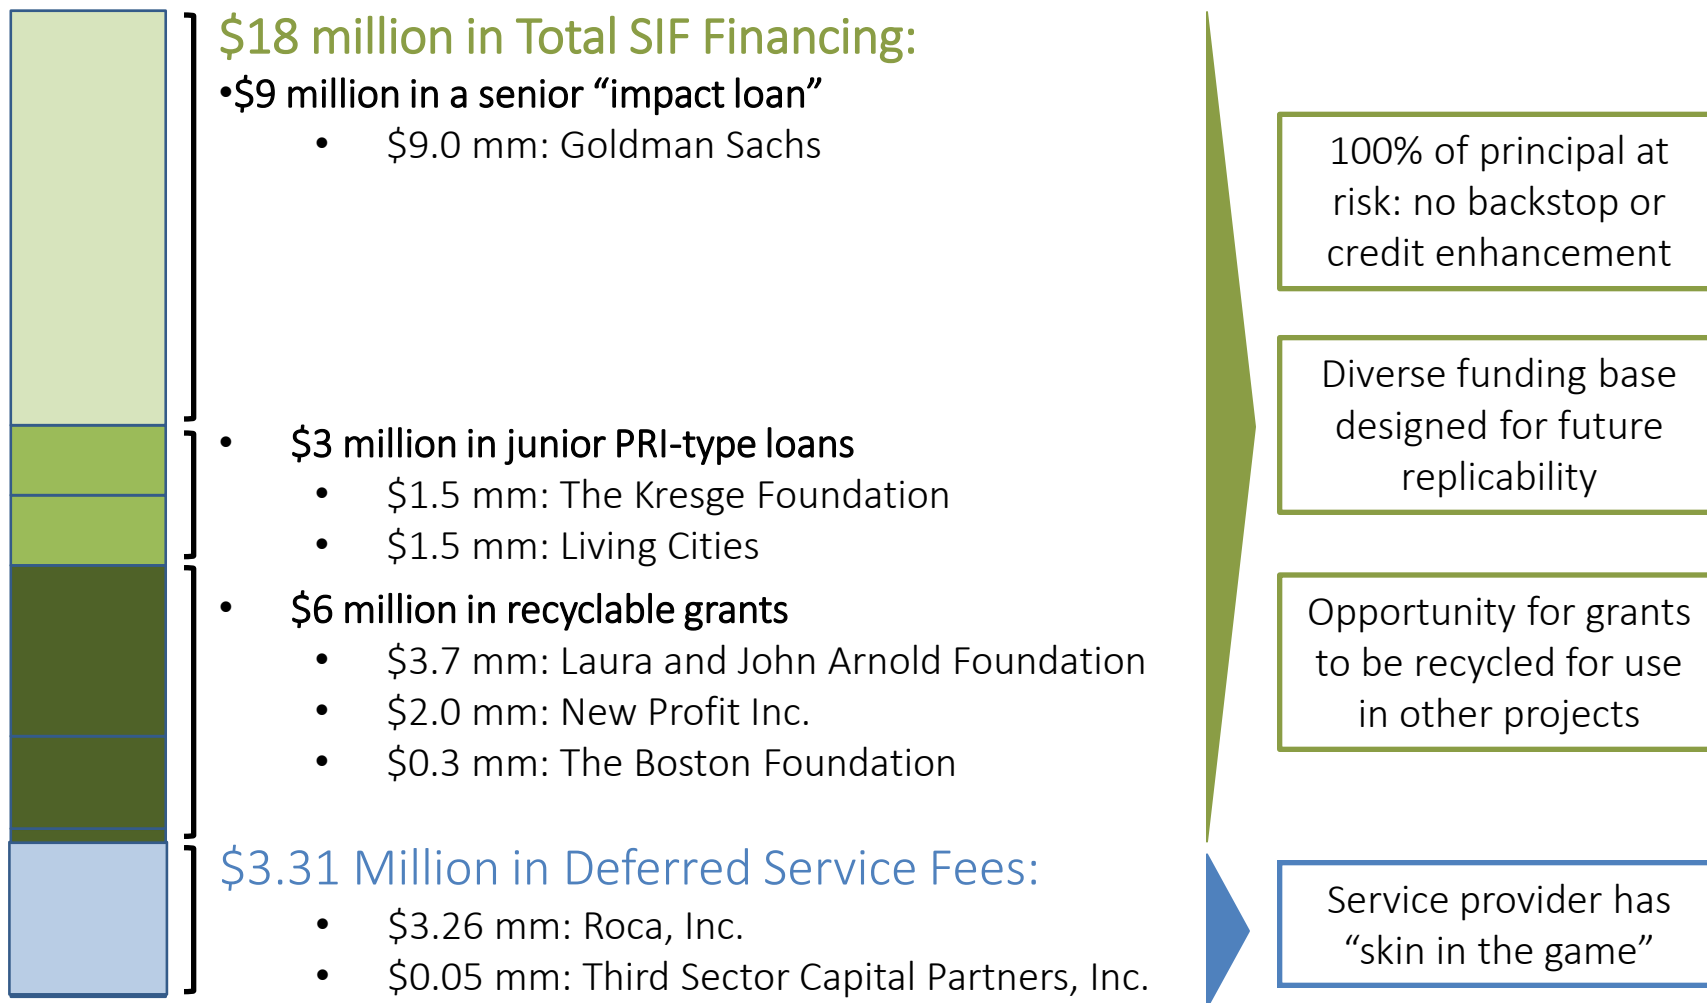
$18 million in Total SIF Financing:

•$9 million in a senior “impact loan”

• $9.0 mm: Goldman Sachs

• $3 million in junior PRI-type loans

• $1.5 mm: The Kresge Foundation

• $1.5 mm: Living Cities

• $6 million in recyclable grants

• $3.7 mm: Laura and John Arnold Foundation

• $2.0 mm: New Profit Inc.

• $0.3 mm: The Boston Foundation

$3.31 Million in Deferred Service Fees:

• $3.26 mm: Roca, Inc.

• $0.05 mm: Third Sector Capital Partners, Inc.

100% of principal at risk: no backstop or credit enhancement

Diverse funding base designed for future replicability

Opportunity for grants to be recycled for use in other projects

Service provider has “skin in the game”